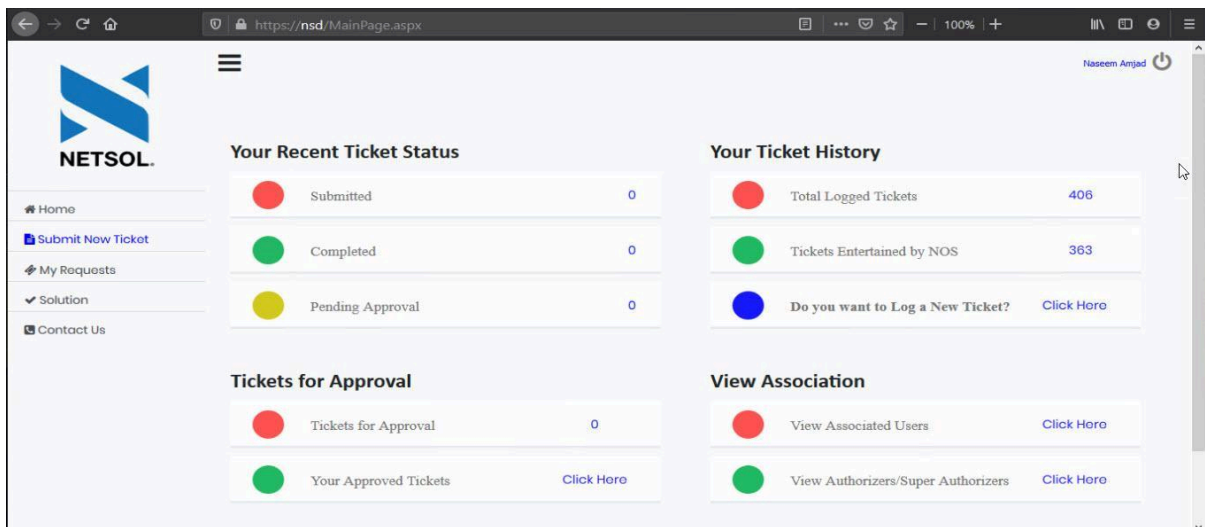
https://nsd/MainPage.aspx

100%

Naseem Amjad

NETSOL.

Home

Submit New Ticket

My Requests

Solution

Contact Us

Your Recent Ticket Status

| Submitted | 0 |
|---|---|
| Completed | 0 |
| Pending Approval | 0 |

Your Ticket History

| Total Logged Tickets | 406 |
|---|---|
| Tickets Entertained by NOS | 363 |
| Do you want to Log a New Ticket? | Click Here |

Tickets for Approval

| Tickets for Approval | 0 |
|---|---|
| Your Approved Tickets | Click Here |

View Association

| View Associated Users | Click Here |
|---|---|
| View Authorizers/Super Authorizers | Click Here |